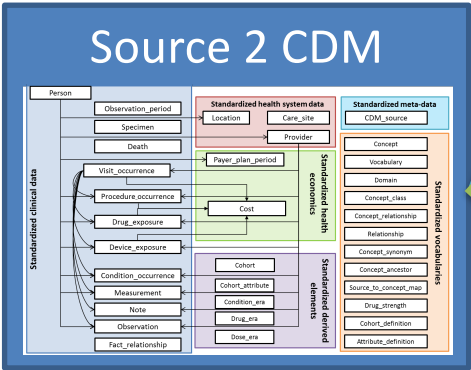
Source 2 CDM

Standardized clinical data

Person

Observation_period

Specimen

Death

Visit_occurrence

Procedure_occurrence

Drug_exposure

Device_exposure

Condition_occurrence

Measurement

Note

Observation

Fact_relationship

Standardized health system data

Location

Care_site

Provider

Standardized health economics

Payer_plan_period

Cost

Standardized derived elements

Cohort

Cohort_attribute

Condition_era

Drug_era

Dose_era

Standardized meta-data

CDM_source

Standardized vocabularies

Concept

Vocabulary

Domain

Concept_class

Concept_relationship

Relationship

Concept_synonym

Concept_ancestor

Source_to_concept_map

Drug_strength

Cohort_definition

Attribute_definition